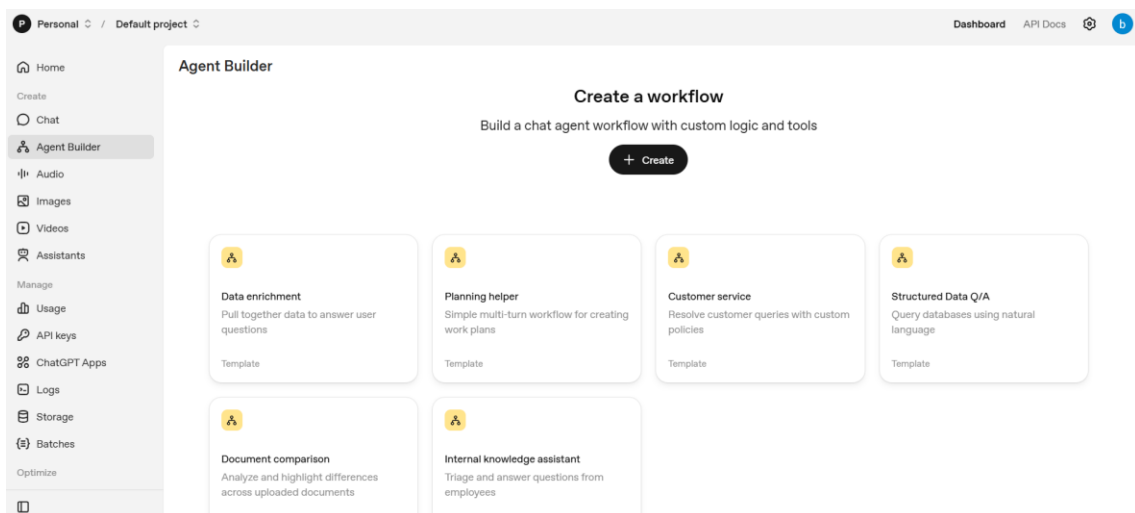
P Personal / Default project

Dashboard API Docs b

Home

Create

Chat

Agent Builder

Audio

Images

Videos

Assistants

Manage

Usage

API keys

ChatGPT Apps

Logs

Storage

Batches

Optimize

Agent Builder

Create a workflow

Build a chat agent workflow with custom logic and tools

+ Create

Data enrichment

Pull together data to answer user questions

Template

Planning helper

Simple multi-turn workflow for creating work plans

Template

Customer service

Resolve customer queries with custom policies

Template

Structured Data Q/A

Query databases using natural language

Template

Document comparison

Analyze and highlight differences across uploaded documents

Internal knowledge assistant

Triage and answer questions from employees